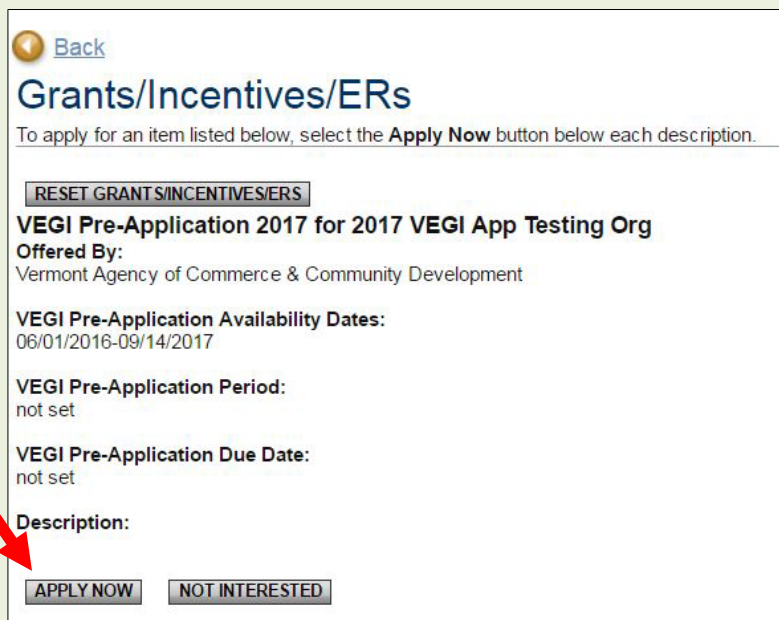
Back

Grants/Incentives/ERs

To apply for an item listed below, select the **Apply Now** button below each description.

RESET GRANTS/INCENTIVES/ERS

VEGI Pre-Application 2017 for 2017 VEGI App Testing Org

Offered By:
Vermont Agency of Commerce & Community Development

VEGI Pre-Application Availability Dates:
06/01/2016-09/14/2017

VEGI Pre-Application Period:
not set

VEGI Pre-Application Due Date:
not set

Description:

APPLY NOW NOT INTERESTED